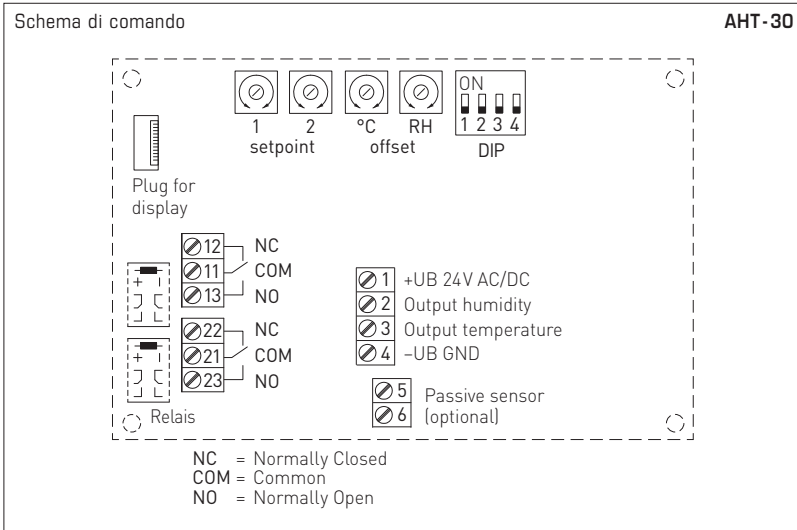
Schema di comando

AHT-30

1 2 setpoint

°C RH offset

ON 1 2 3 4 DIP

Plug for display

12 NC
11 COM
13 NO

22 NC
21 COM
23 NO

Relais

1 +UB 24V AC/DC
2 Output humidity
3 Output temperature
4 –UB GND

5 Passive sensor
6 (optional)

NC = Normally Closed
COM = Common
NO = Normally Open